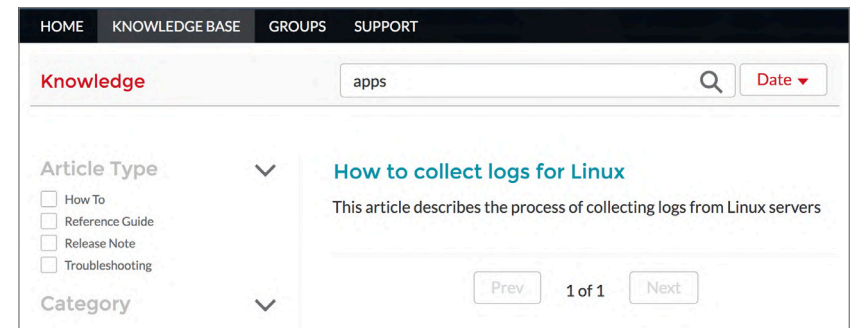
HOME KNOWLEDGE BASE GROUPS SUPPORT

Knowledge

apps

Date

Article Type

How To
Reference Guide
Release Note
Troubleshooting

Category

How to collect logs for Linux

This article describes the process of collecting logs from Linux servers

Prev 1 of 1 Next